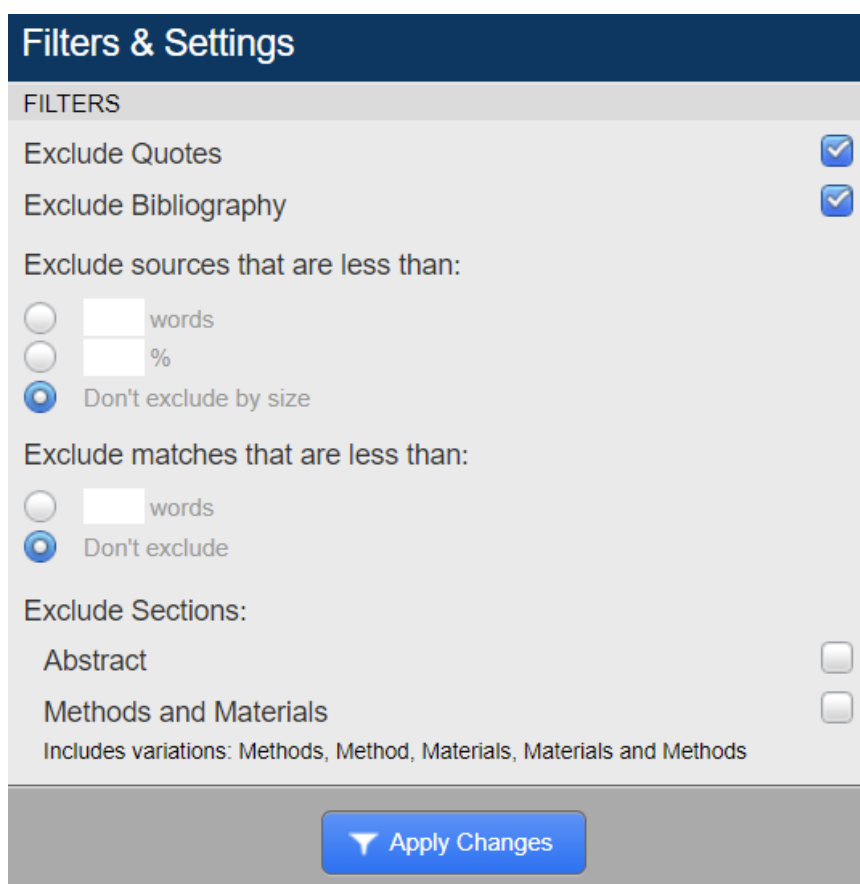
Filters & Settings

FILTERS

Exclude Quotes

Exclude Bibliography

Exclude sources that are less than:

words

%

Don't exclude by size

Exclude matches that are less than:

words

Don't exclude

Exclude Sections:

Abstract

Methods and Materials

Includes variations: Methods, Method, Materials, Materials and Methods

Apply Changes